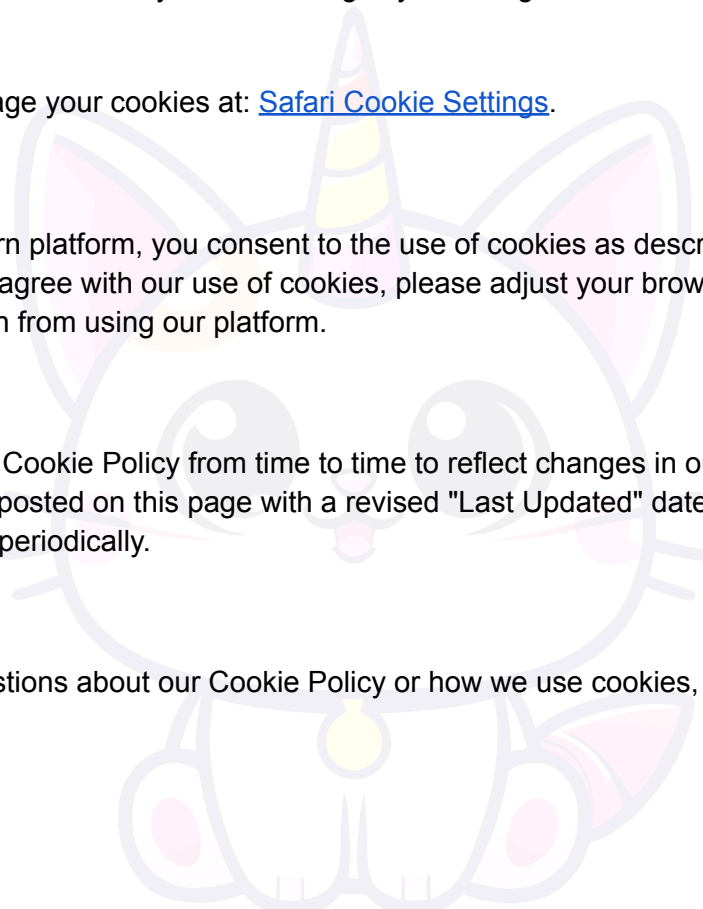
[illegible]

nge your cookies at: Safari Cookie Settings.

rn platform, you consent to the use of cookies as descr agree with our use of cookies, please adjust your brow n from using our platform.

Cookie Policy from time to time to reflect changes in o posted on this page with a revised "Last Updated" date periodically.

stions about our Cookie Policy or how we use cookies,